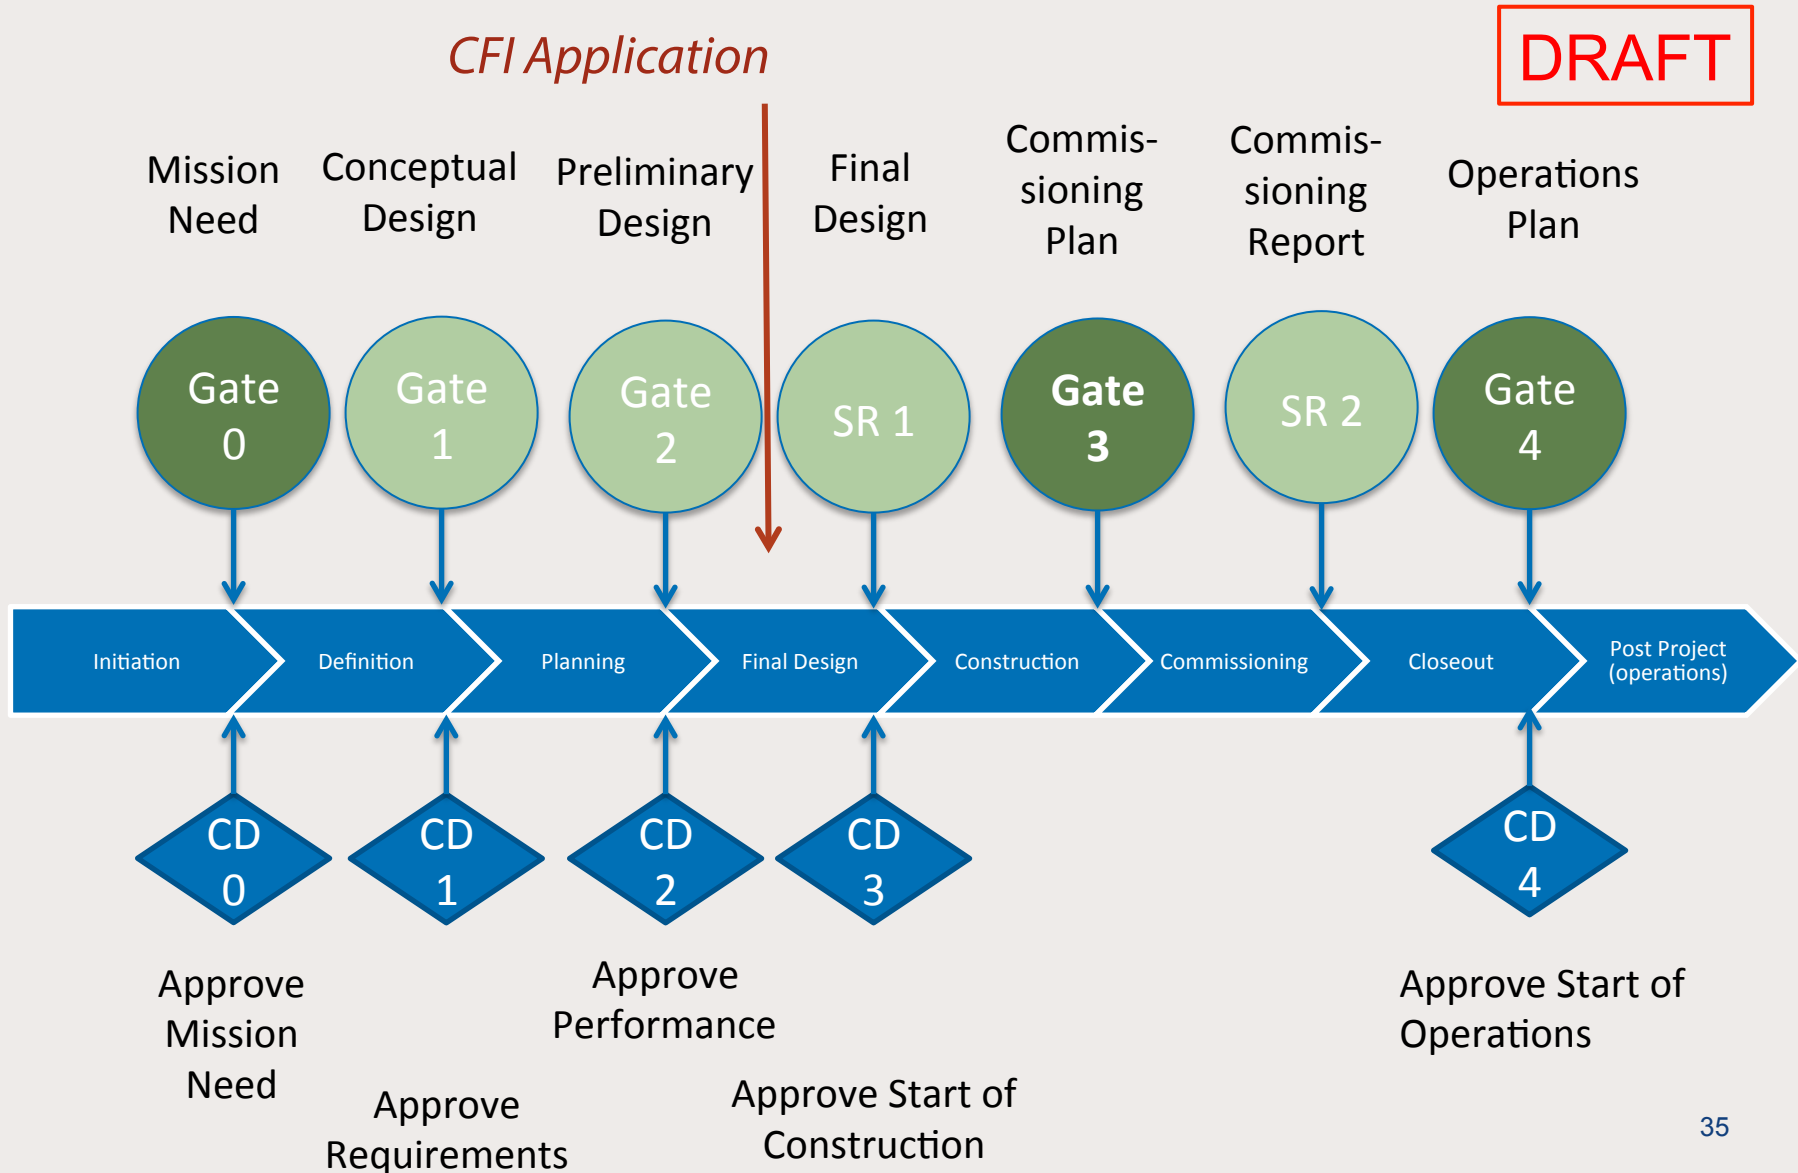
CFI Application

DRAFT

Mission Need

Conceptual Design

Preliminary Design

Final Design

Commissioning Plan

Commissioning Report

Operations Plan

Gate 0

Gate 1

Gate 2

SR 1

Gate 3

SR 2

Gate 4

Initiation

Definition

Planning

Final Design

Construction

Commissioning

Closeout

Post Project (operations)

CD 0

CD 1

CD 2

CD 3

CD 4

Approve Mission Need

Approve Requirements

Approve Performance

Approve Start of Construction

Approve Start of Operations

35